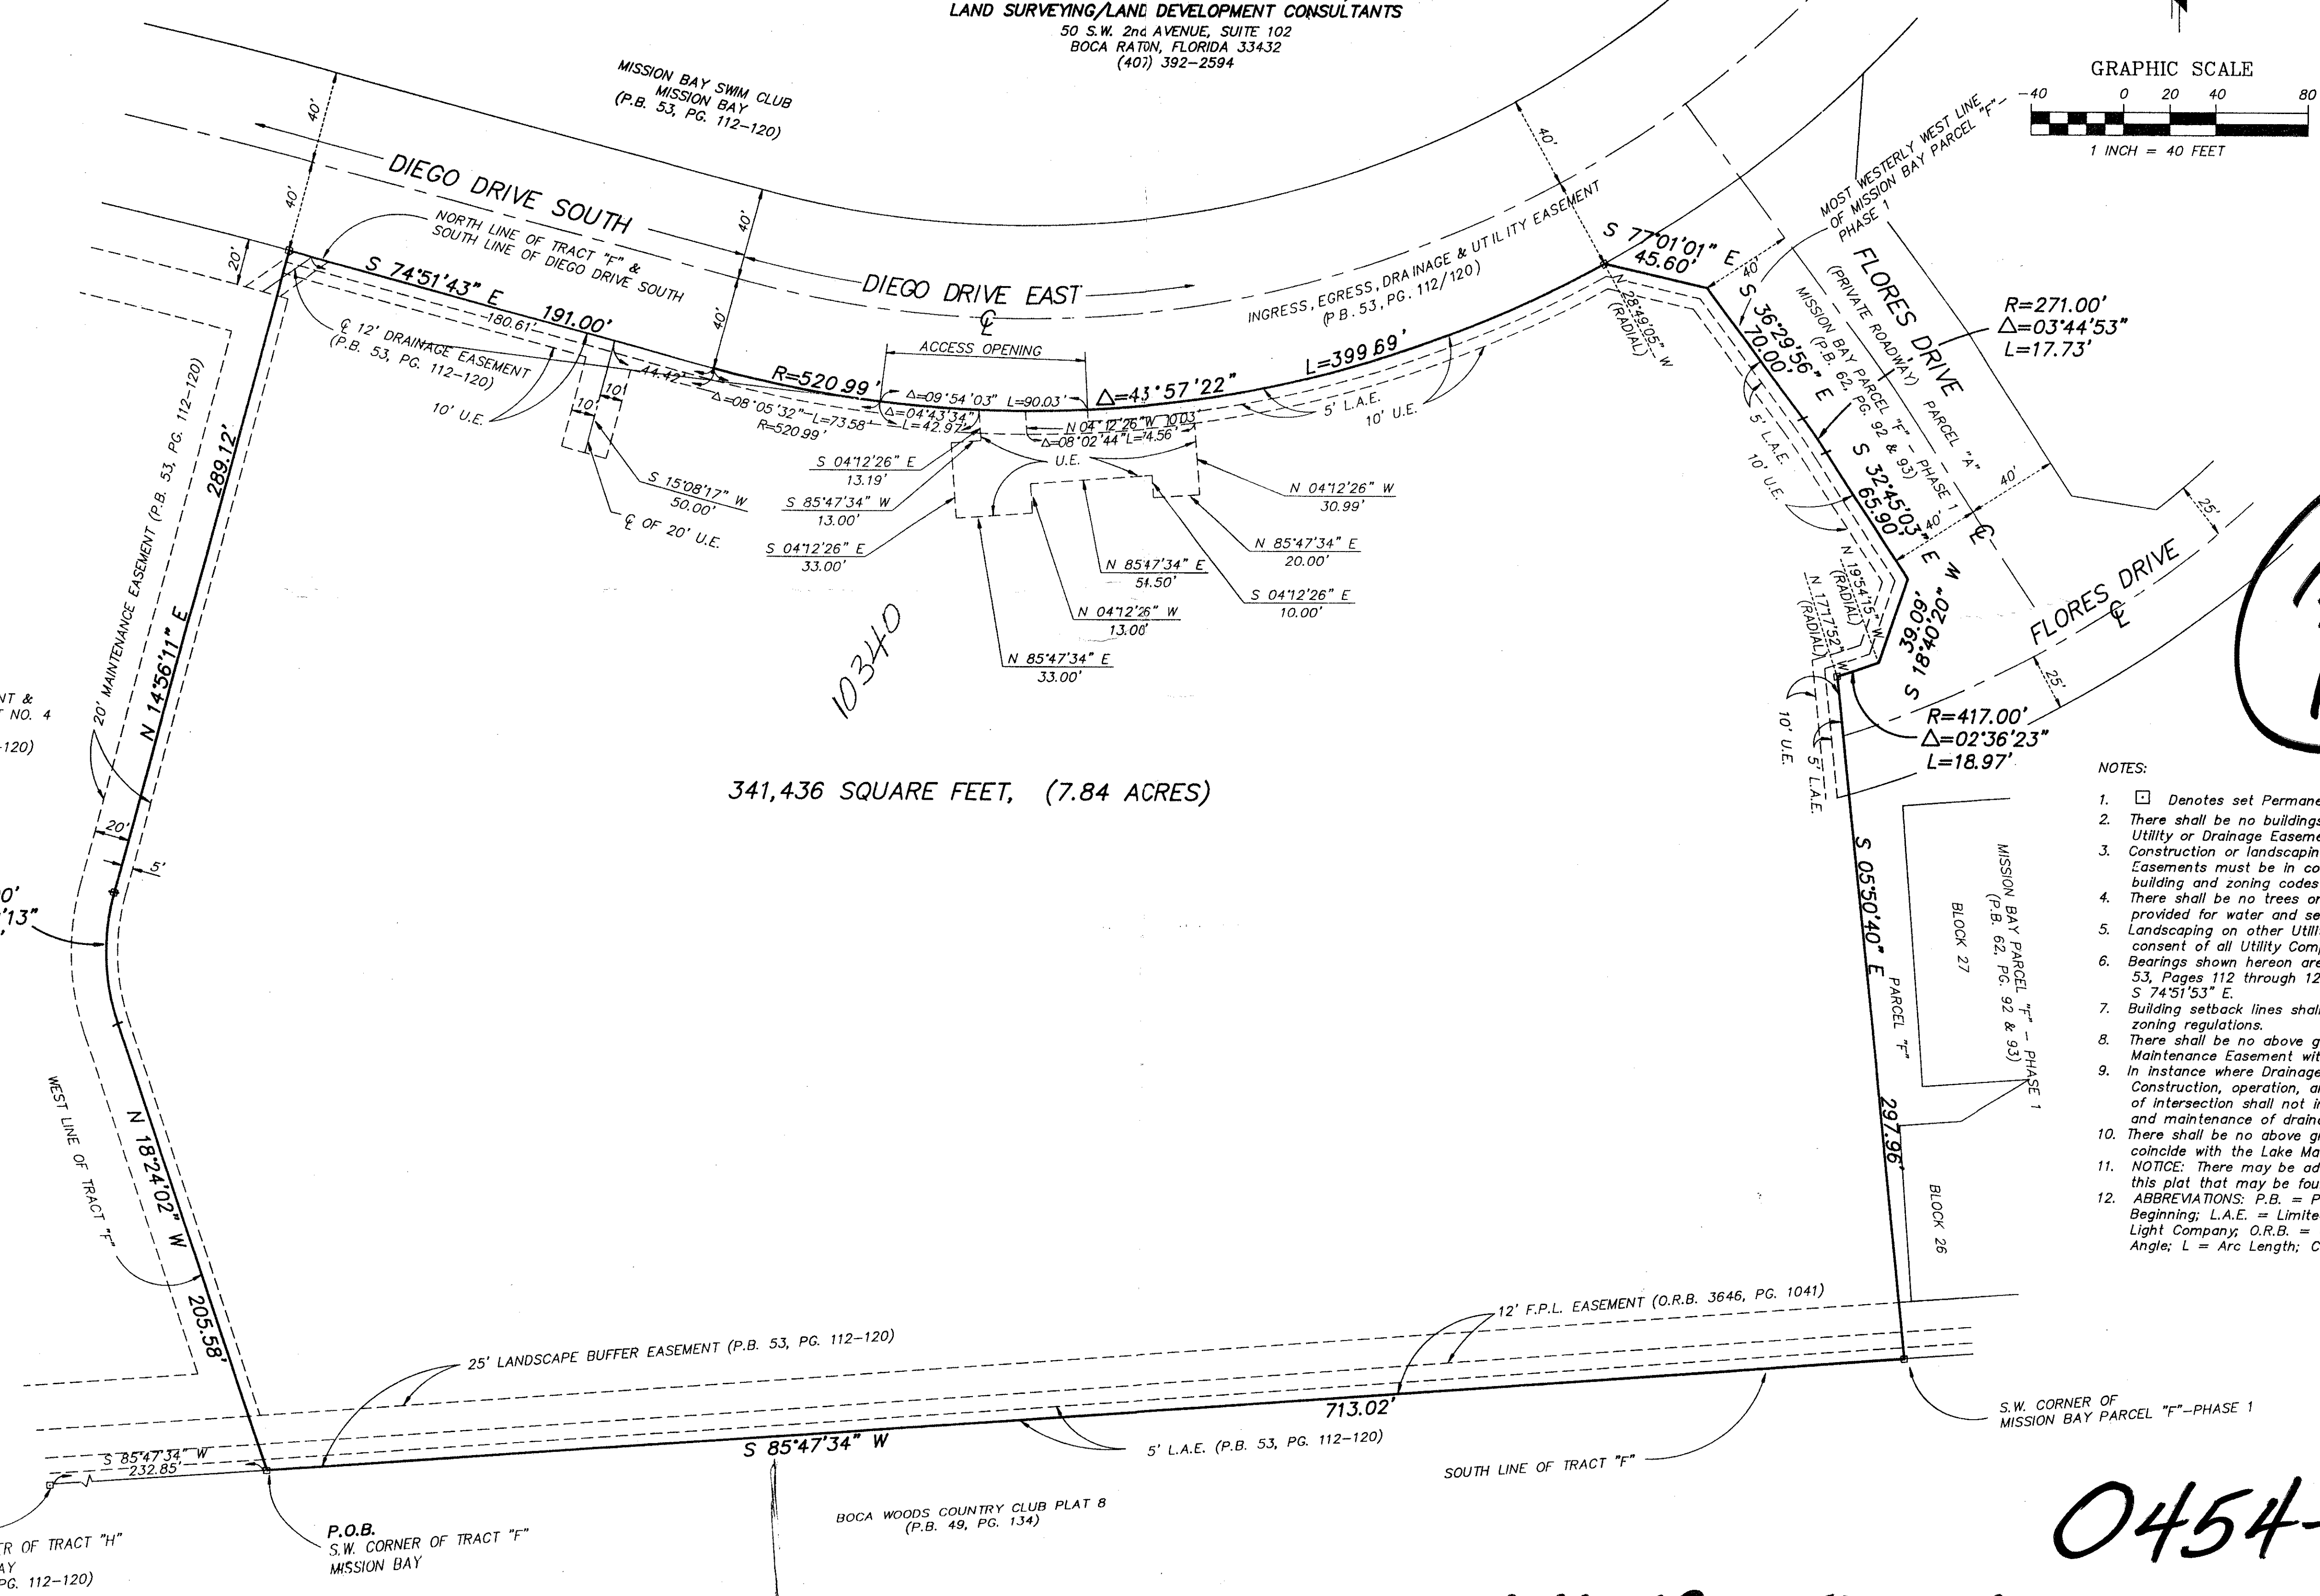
LAND SURVEYING/LAND DEVELOPMENT CONSULTANTS
50 S.W. 2nd AVENUE, SUITE 102
BOCA RATON, FLORIDA 33432
(407) 392-2594

GRAPHIC SCALE
-40 0 20 40 80
1 INCH = 40 FEET

MISSION BAY SWIM CLUB
MISSION BAY
(P.B. 53, PG. 112-120)

DIEGO DRIVE SOUTH
40'
40'
40'
40'
20'
NORTH LINE OF TRACT "F" & SOUTH LINE OF DIEGO DRIVE SOUTH
DIEGO DRIVE EAST
℄
INGRESS, EGRESS, DRAINAGE & UTILITY EASEMENT (P.B. 53, PG. 112/120)
40'
MOST WESTERLY WEST LINE OF MISSION BAY PARCEL "F" - PHASE 1
S 77°01'01" E
45.60'
40'
N 28°49'05" W (RADIAL)
FLORES DRIVE
(PRIVATE ROADWAY)
PARCEL "A"
MISSION BAY PARCEL "F" - PHASE 1 (P.B. 62, PG. 92 & 93)
R=271.00'
$\Delta$=03°44'53"
L=17.73'
S 36°29'56" E
70.00'
S 32°45'03" E
65.90'
40'
40'
25'
℄
S 74°51'43" E
191.00'
180.61'
℄ 12' DRAINAGE EASEMENT (P.B. 53, PG. 112-120)
10' U.E.
44.42'
R=520.99'
$\Delta$=08°05'32"
L=73.58'
R=520.99'
ACCESS OPENING
℄
$\Delta$=09°54'03" L=90.03'
$\Delta$=04°43'34"
L=42.97'
$\Delta$=43°57'22"
L=399.69'
N 04°12'26" W 10.03'
$\Delta$=08°02'44" L=74.56
5' L.A.E.
10' U.E.
10'
10'
U.E.
S 04°12'26" E
13.19'
S 85°47'34" W
13.00'
S 04°12'26" E
33.00'
S 15°08'17" W
50.00'
℄ OF 20' U.E.
N 04°12'26" W
30.99'
N 85°47'34" E
20.00'
S 04°12'26" E
10.00'
N 85°47'34" E
51.50'
N 04°12'26" W
13.00'
N 85°47'34" E
33.00'
5' L.A.E.
10' U.E.
N 19°54'15" W (RADIAL)
N 17°17'52" W (RADIAL)
39.09'
S 18°40'20" W
FLORES DRIVE
℄
25'
R=417.00'
$\Delta$=02°36'23"
L=18.97'
10' U.E.
5' L.A.E.
10340
341,436 SQUARE FEET, (7.84 ACRES)
20' MAINTENANCE EASEMENT (P.B. 53, PG. 112-120)
289.12'
N 14°56'11" E
20'
5'
NT &
T NO. 4
-120)
0'
'13"
WEST LINE OF TRACT "F"
N 18°24'02" W
205.58'
S 05°50'40" E
297.96'
PARCEL "F"
BLOCK 27
MISSION BAY PARCEL "F" - PHASE 1 (P.B. 62, PG. 92 & 93)
BLOCK 26
NOTES:
1. ☐ Denotes set Permane
2. There shall be no buildings Utility or Drainage Easeme
3. Construction or landscapin Easements must be in co building and zoning codes
4. There shall be no trees or provided for water and se
5. Landscaping on other Utili consent of all Utility Comp
6. Bearings shown hereon are 53, Pages 112 through 12 S 74°51'53" E.
7. Building setback lines shal zoning regulations.
8. There shall be no above g Maintenance Easement wit
9. In instance where Drainage Construction, operation, a of intersection shall not i and maintenance of draina
10. There shall be no above g coincide with the Lake Ma
11. NOTICE: There may be ad this plat that may be fou
12. ABBREVIATIONS: P.B. = P Beginning; L.A.E. = Limite Light Company; O.R.B. = Angle; L = Arc Length; C
12' F.P.L. EASEMENT (O.R.B. 3646, PG. 1041)
25' LANDSCAPE BUFFER EASEMENT (P.B. 53, PG. 112-120)
713.02'
S 85°47'34" W
5' L.A.E. (P.B. 53, PG. 112-120)
SOUTH LINE OF TRACT "F"
S.W. CORNER OF MISSION BAY PARCEL "F"-PHASE 1
S 85°47'34" W
232.85'
R OF TRACT "H"
AY
G. 112-120)
P.O.B.
S.W. CORNER OF TRACT "F"
MISSION BAY
BOCA WOODS COUNTRY CLUB PLAT 8
(P.B. 49, PG. 134)
0454-